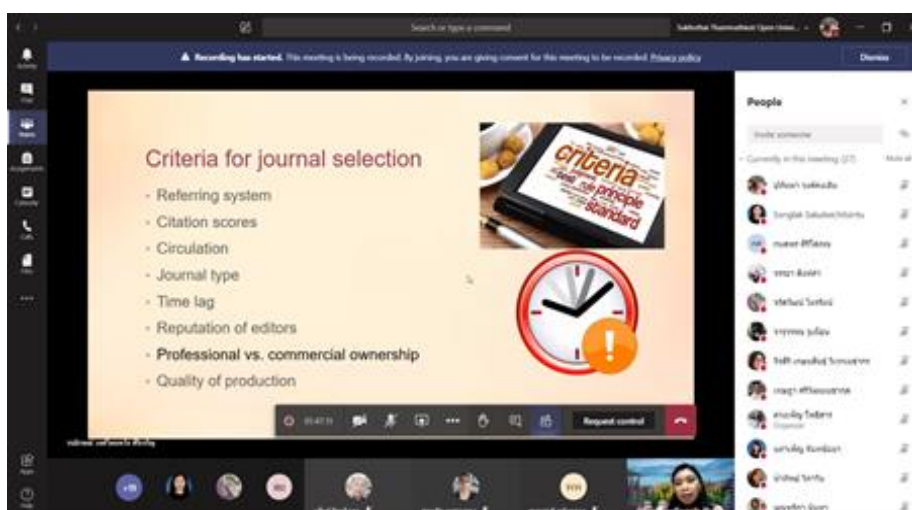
Search or type a command

Sukhothai Thammathirat Open Unive...

Recording has started. This meeting is being recorded. By joining, you are giving consent for this meeting to be recorded. Privacy policy

Dismiss

Activity
Chat
Teams
Assignments
Calendar
Calls
Files
...
Apps
Help

Criteria for journal selection

- Referring system
- Citation scores
- Circulation
- Journal type
- Time lag
- Reputation of editors
- Professional vs. commercial ownership
- Quality of production

criteria
principle
standard

00:47:11

Request control

People

Invite someone

Currently in this meeting (27)

Mute all

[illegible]
Songklak Sakulwichitsintu
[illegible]
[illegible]
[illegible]
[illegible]
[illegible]
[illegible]
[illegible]
Organizer
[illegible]
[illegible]
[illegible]

+19